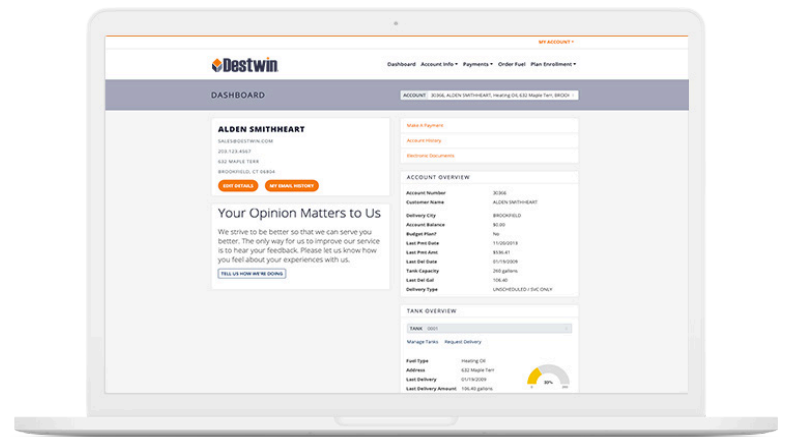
MY ACCOUNT >

Destwin

Dashboard Account Info Payments Order Fuel Plan Enrollment

DASHBOARD

ACCOUNT 30366, ALDEN SMITHHEART, Heating Oil, 632 Maple Terr, BROO

ALDEN SMITHHEART

SALES@DESTWIN.COM

203.123.4567

632 MAPLE TERR

BROOKFIELD, CT 06804

EDIT DETAILS MY EMAIL HISTORY

Your Opinion Matters to Us

We strive to be better so that we can serve you better. The only way for us to improve our service is to hear your feedback. Please let us know how you feel about your experiences with us.

TELL US HOW WE'RE DOING

Make A Payment

Account History

Electronic Documents

ACCOUNT OVERVIEW

| | |
|---|---|
| Account Number | 30366 |
| Customer Name | ALDEN SMITHHEART |
| Delivery City | BROOKFIELD |
| Account Balance | $0.00 |
| Budget Plan? | No |
| Last Pmt Date | 11/20/2018 |
| Last Pmt Amt | $536.41 |
| Last Del Date | 01/19/2009 |
| Tank Capacity | 260 gallons |
| Last Del Gal | 106.40 |
| Delivery Type | UNSCHEDULED / SVC ONLY |

TANK OVERVIEW

TANK 0001

Manage Tanks Request Delivery

| | |
|---|---|
| Fuel Type | Heating Oil |
| Address | 632 Maple Terr |
| Last Delivery | 01/19/2009 |
| Last Delivery Amount | 106.40 gallons |

30%